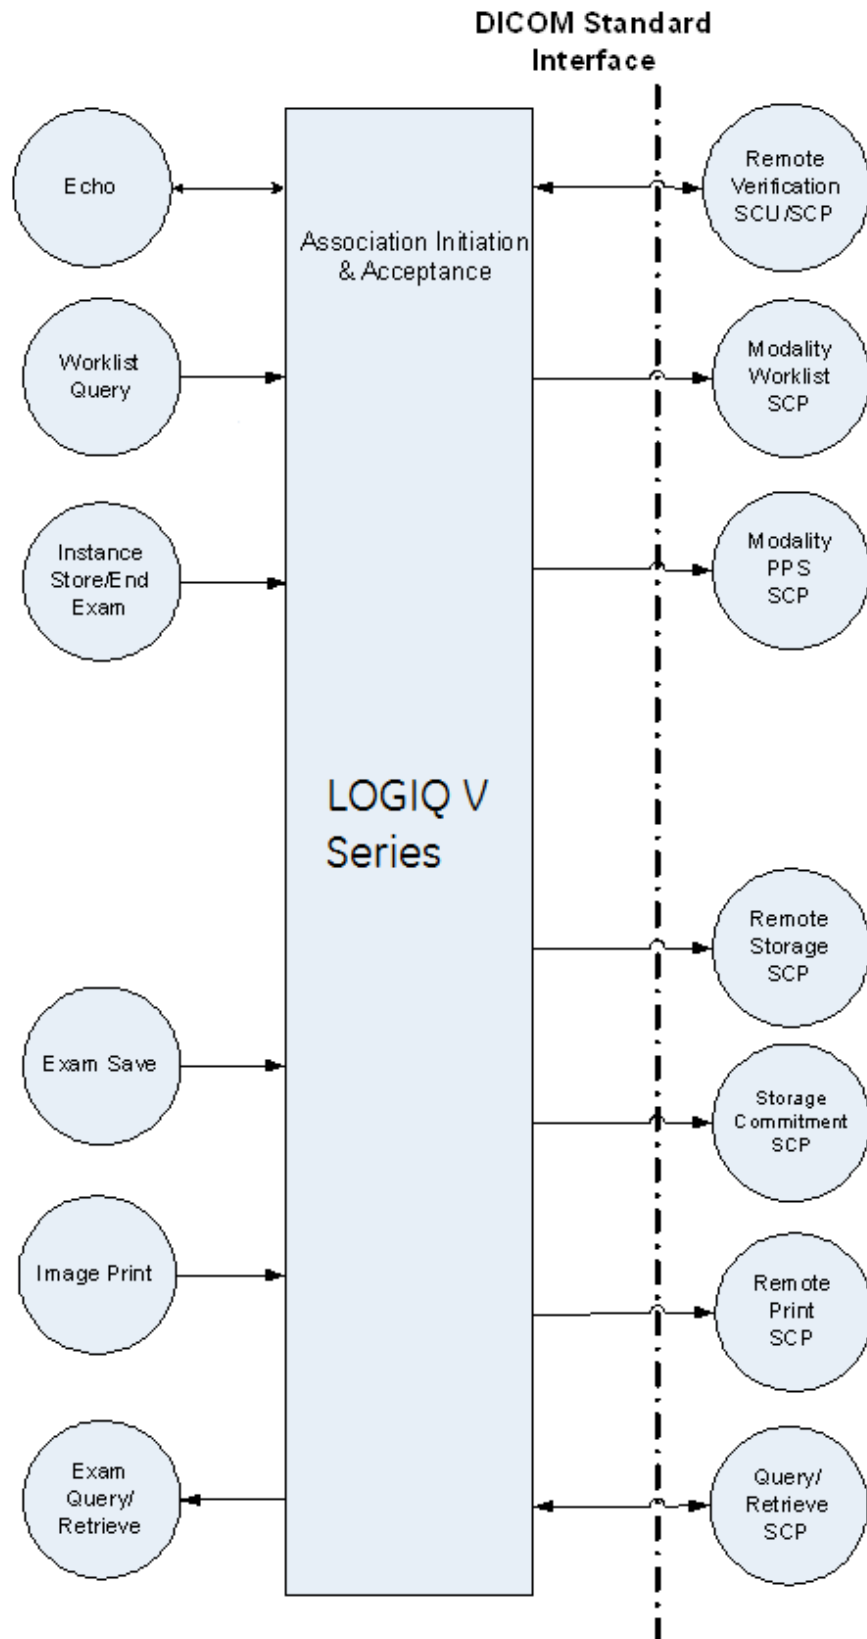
DICOM Standard Interface

Echo

Association Initiation & Acceptance

Remote Verification SCU/SCP

Worklist Query

Modality Worklist SCP

Instance Store/End Exam

Modality PPS SCP

LOGIQ V Series

Remote Storage SCP

Exam Save

Storage Commitment SCP

Image Print

Remote Print SCP

Exam Query/ Retrieve

Query/ Retrieve SCP